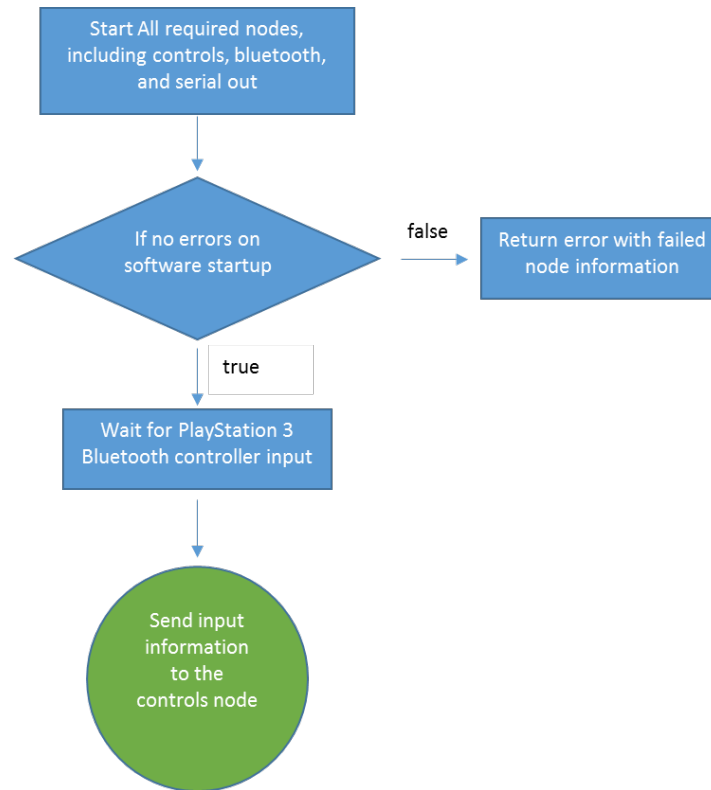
Start All required nodes, including controls, bluetooth, and serial out

If no errors on software startup

false

Return error with failed node information

true

Wait for PlayStation 3 Bluetooth controller input

Send input information to the controls node